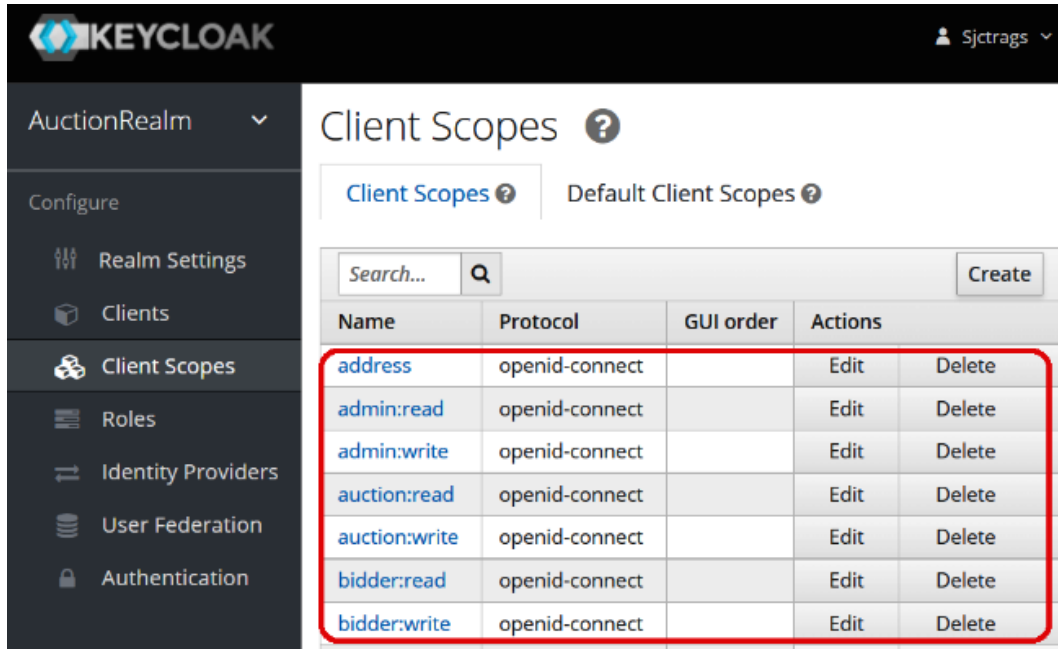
KEYCLOAK

Sjctrags

AuctionRealm

Configure

Realm Settings

Clients

Client Scopes

Roles

Identity Providers

User Federation

Authentication

Client Scopes

Client Scopes

Default Client Scopes

Search...

Create

| Name | Protocol | GUI order | Actions | |
|---|---|---|---|---|
| address | openid-connect | | Edit | Delete |
| admin:read | openid-connect | | Edit | Delete |
| admin:write | openid-connect | | Edit | Delete |
| auction:read | openid-connect | | Edit | Delete |
| auction:write | openid-connect | | Edit | Delete |
| bidder:read | openid-connect | | Edit | Delete |
| bidder:write | openid-connect | | Edit | Delete |